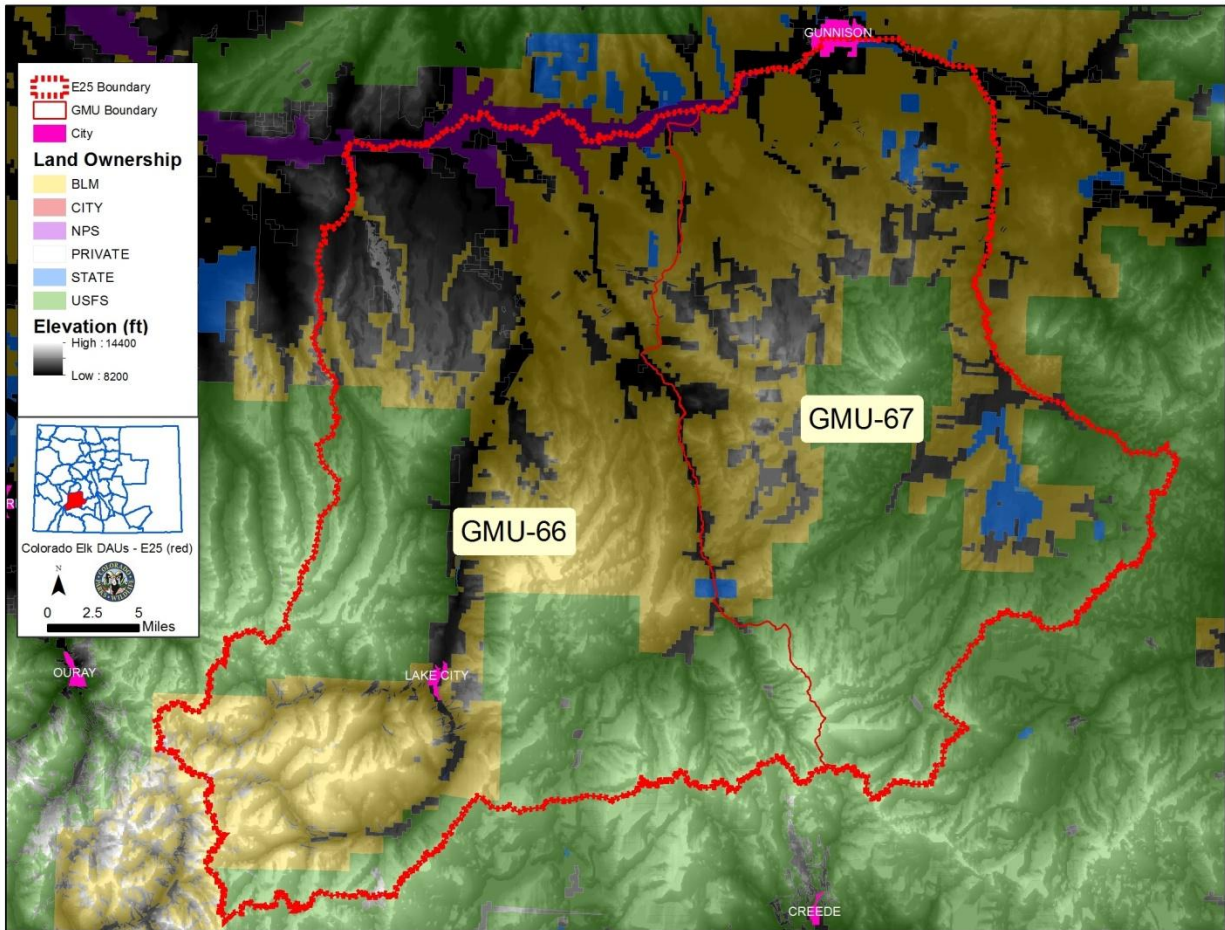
E25 Boundary
GMU Boundary
City
Land Ownership
BLM
CITY
NPS
PRIVATE
STATE
USFS
Elevation (ft)
High : 14400
Low : 8200

Colorado Elk DAUs - E25 (red)
N
0 2.5 5
Miles

GUNNISON
GMU-67
GMU-66
OURAY
LAKE CITY
CREEDE